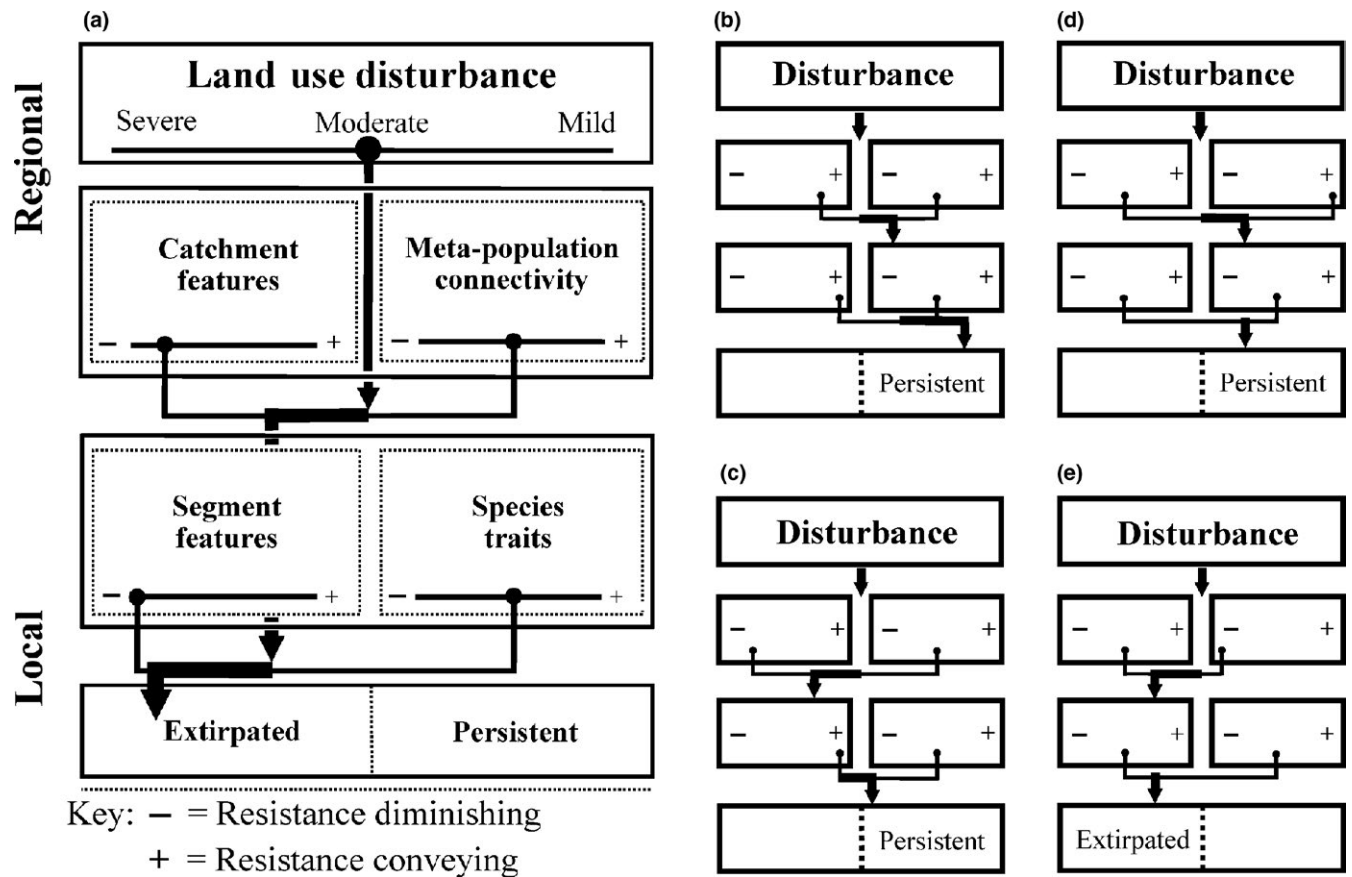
(a)

Regional

Land use disturbance

Severe Moderate Mild

Catchment features

– +

Meta-population connectivity

– +

Segment features

– +

Species traits

– +

Local

Extirpated

Persistent

Key: – = Resistance diminishing
+ = Resistance conveying

(b)

Disturbance

– +
– +
– +
– +

Persistent

(d)

Disturbance

– +
– +
– +
– +

Persistent

(c)

Disturbance

– +
– +
– +
– +

Persistent

(e)

Disturbance

– +
– +
– +
– +

Extirpated